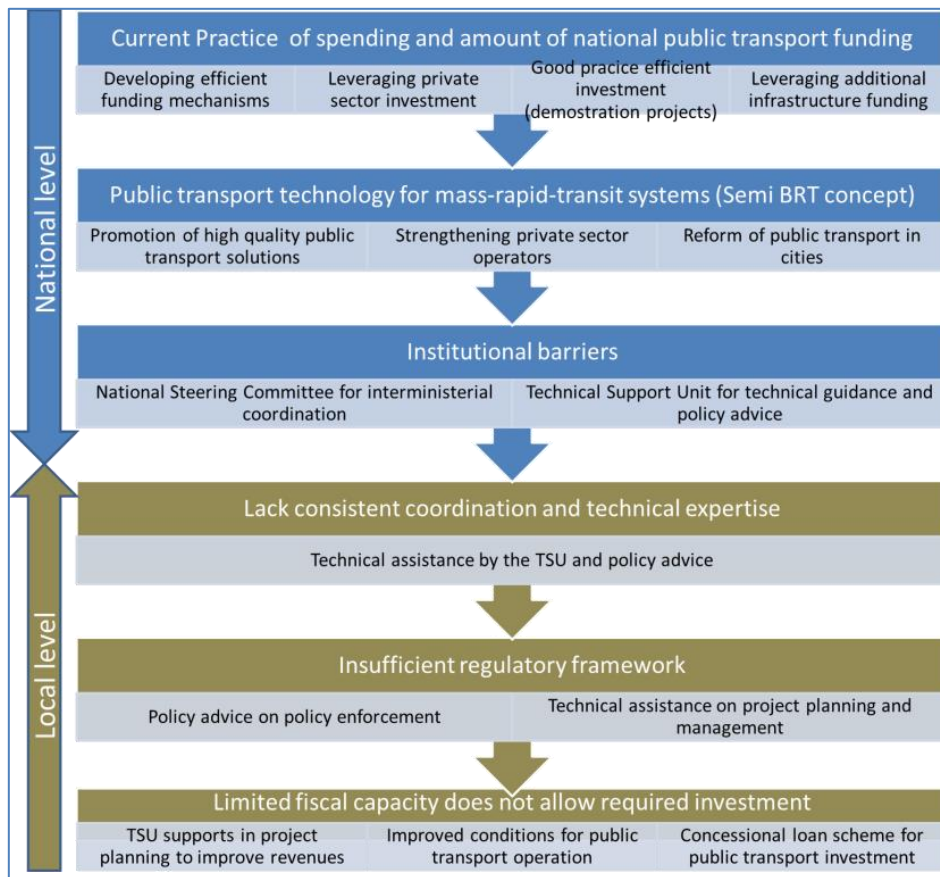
National level

Current Practice of spending and amount of national public transport funding

Developing efficient funding mechanisms

Leveraging private sector investment

Good pracice efficient investment (demostration projects)

Leveraging additional infrastructure funding

Public transport technology for mass-rapid-transit systems (Semi BRT concept)

Promotion of high quality public transport solutions

Strengthening private sector operators

Reform of public transport in cities

Institutional barriers

National Steering Committee for interministerial coordination

Technical Support Unit for technical guidance and policy advice

Local level

Lack consistent coordination and technical expertise

Technical assistance by the TSU and policy advice

Insufficient regulatory framework

Policy advice on policy enforcement

Technical assistance on project planning and management

Limited fiscal capacity does not allow required investment

TSU supports in project planning to improve revenues

Improved conditions for public transport operation

Concessional loan scheme for public transport investment